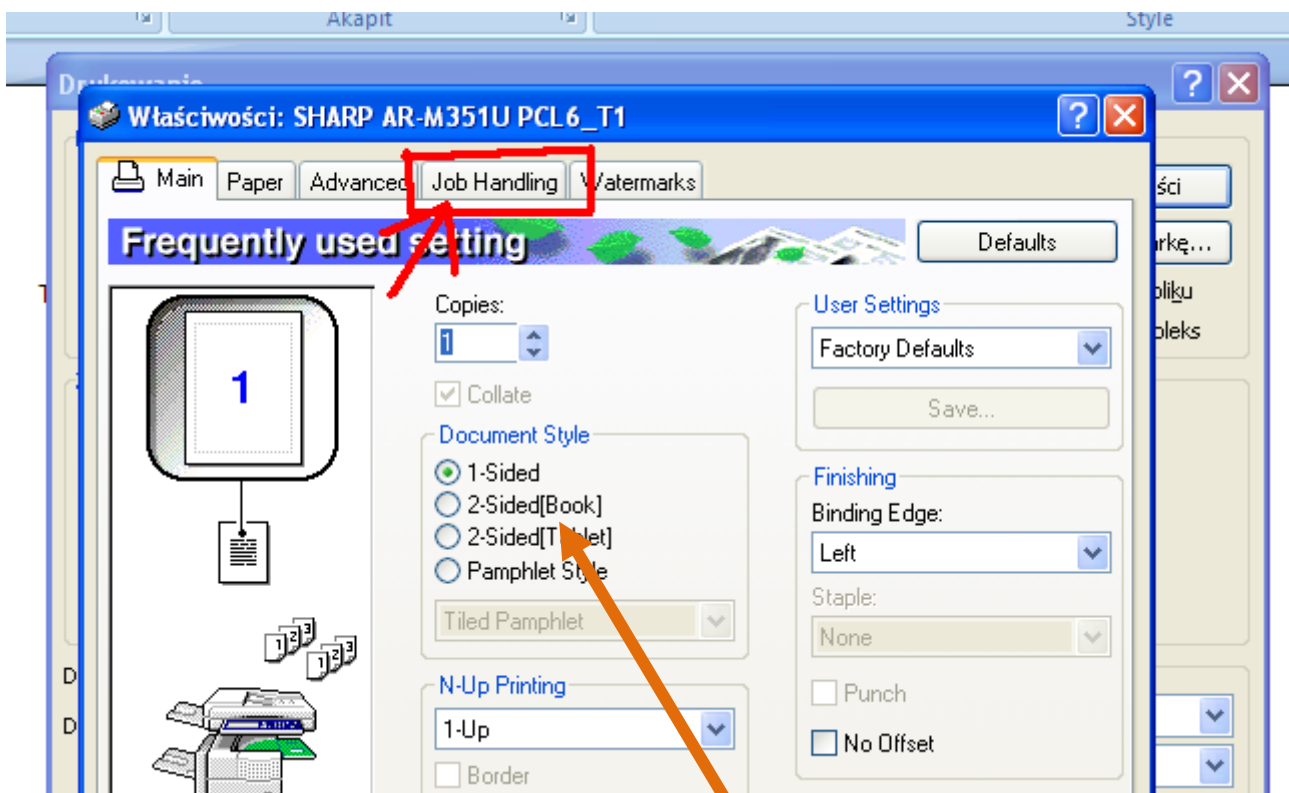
Akapit
Style
Drukowanie
Właściwości: SHARP AR-M351U PCL6_T1
Main
Paper
Advanced
Job Handling
Watermarks
ści
Frequently used setting
Defaults
rkę...
pliku
pleks
Copies:
1
Collate
User Settings
Factory Defaults
Save...
1
Document Style
1-Sided
2-Sided[Book]
2-Sided[T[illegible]let]
Pamphlet Style
Tiled Pamphlet
Finishing
Binding Edge:
Left
Staple:
None
N-Up Printing
1-Up
Border
Punch
No Offset